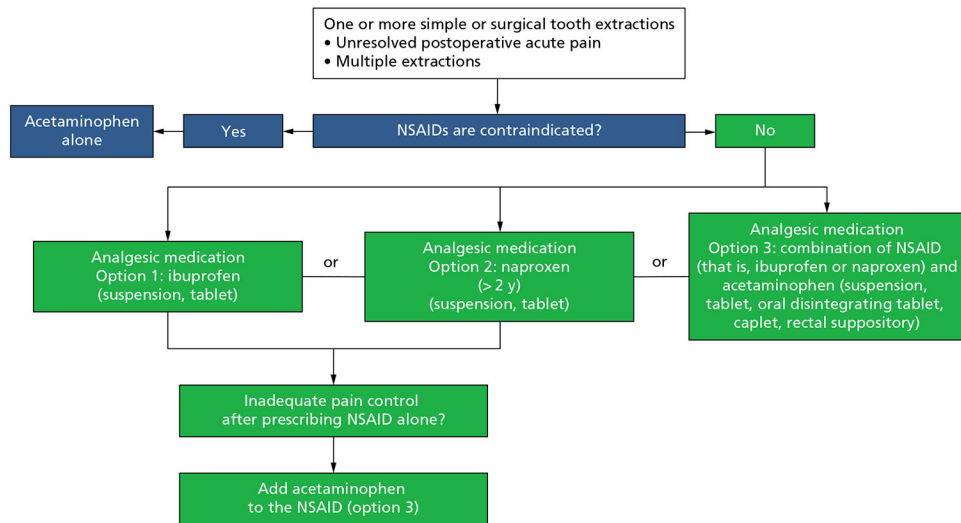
One or more simple or surgical tooth extractions
• Unresolved postoperative acute pain
• Multiple extractions

Acetaminophen alone

Yes

NSAIDs are contraindicated?

No

Analgesic medication
Option 1: ibuprofen
(suspension, tablet)

or

Analgesic medication
Option 2: naproxen
(> 2 y)
(suspension, tablet)

or

Analgesic medication
Option 3: combination of NSAID (that is, ibuprofen or naproxen) and acetaminophen (suspension, tablet, oral disintegrating tablet, caplet, rectal suppository)

Inadequate pain control after prescribing NSAID alone?

Add acetaminophen to the NSAID (option 3)